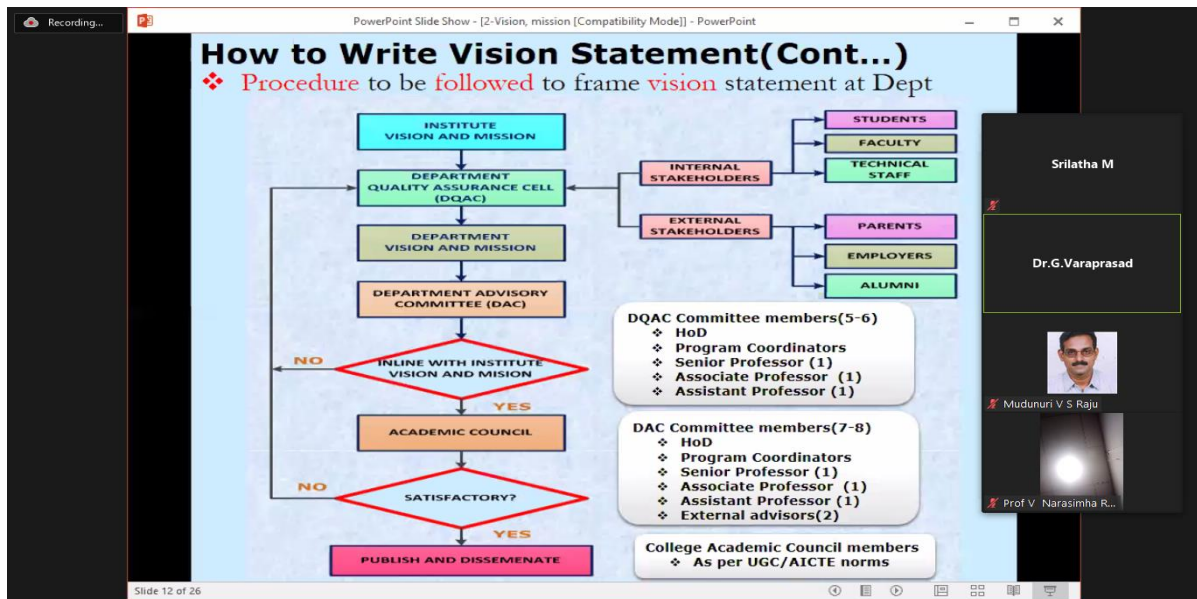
Recording...

PowerPoint Slide Show - [2-Vision, mission [Compatibility Mode]] - PowerPoint

How to Write Vision Statement(Cont...)

❖ Procedure to be followed to frame vision statement at Dept

INSTITUTE VISION AND MISSION

DEPARTMENT QUALITY ASSURANCE CELL (DQAC)

DEPARTMENT VISION AND MISSION

DEPARTMENT ADVISORY COMMITTEE (DAC)

NO

INLINE WITH INSTITUTE VISION AND MISION

YES

ACADEMIC COUNCIL

NO

SATISFACTORY?

YES

PUBLISH AND DISSEMENATE

INTERNAL STAKEHOLDERS

STUDENTS

FACULTY

TECHNICAL STAFF

EXTERNAL STAKEHOLDERS

PARENTS

EMPLOYERS

ALUMNI

DQAC Committee members(5-6)
❖ HoD
❖ Program Coordinators
❖ Senior Professor (1)
❖ Associate Professor (1)
❖ Assistant Professor (1)

DAC Committee members(7-8)
❖ HoD
❖ Program Coordinators
❖ Senior Professor (1)
❖ Associate Professor (1)
❖ Assistant Professor (1)
❖ External advisors(2)

College Academic Council members
❖ As per UGC/AICTE norms

Slide 12 of 26

Srilatha M

Dr.G.Varaprasad

Mudunuri V S Raju

Prof V Narasimha R...